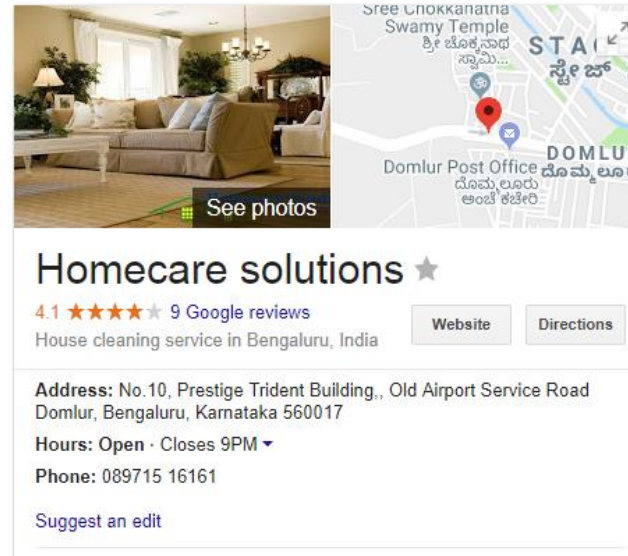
See photos

Sree Chokkanatha Swamy Temple
ಶ್ರೀ ಚೊಕ್ಕನಾಥ ಸ್ವಾಮಿ...
STA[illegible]
ಸ್ಟೇಜ್
Domlur Post Office
ದೊಮ್ಮಲೂರು ಅಂಚೆ ಕಚೇರಿ
DOMLU
ದೊಮ್ಮಲೂ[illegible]

Homecare solutions

4.1 ★★★★★ 9 Google reviews
House cleaning service in Bengaluru, India

Website
Directions

Address: No.10, Prestige Trident Building,, Old Airport Service Road Domlur, Bengaluru, Karnataka 560017

Hours: Open · Closes 9PM

Phone: 089715 16161

Suggest an edit